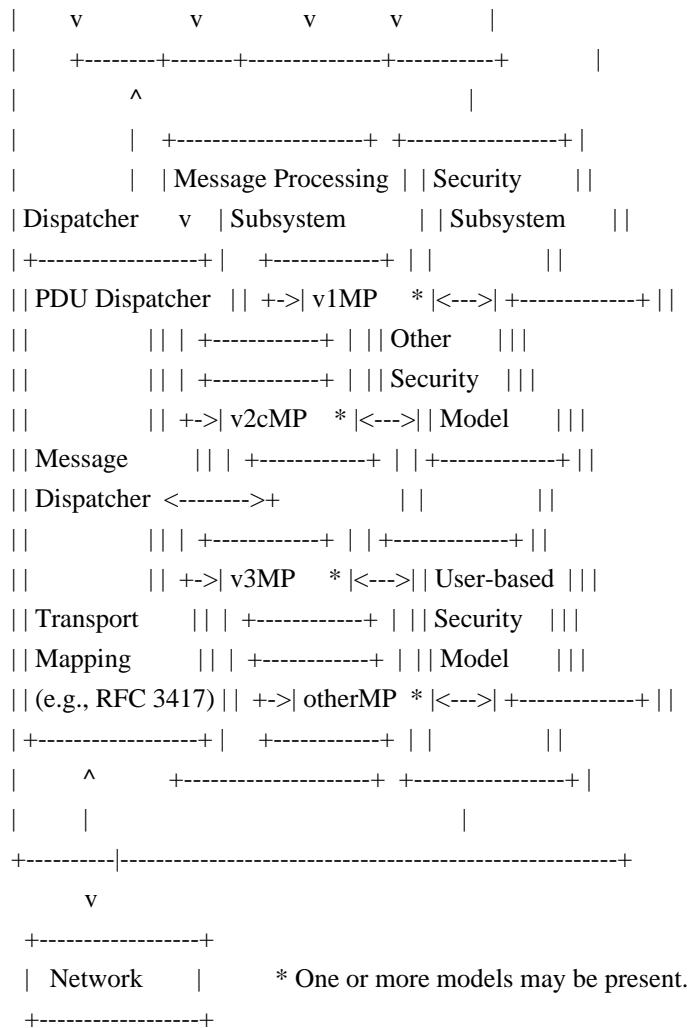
| v v v v |
| +--------+-------+---------------+----------+ |
| ^ |
| | +--------------------+ +-----------------+ |
| | | Message Processing | | Security | |
| Dispatcher v | Subsystem | | Subsystem | |
| +------------------+ | +------------+ | | | |
| | PDU Dispatcher | | +->| v1MP * |<--->| +-------------+ | |
| | | | | +------------+ | | | Other | | |
| | | | | +------------+ | | | Security | | |
| | | | +->| v2cMP * |<--->| | Model | | |
| | Message | | | +------------+ | | +-------------+ | |
| | Dispatcher <-------->+ | | | |
| | | | | +------------+ | | +-------------+ | |
| | | | +->| v3MP * |<--->| | User-based | | |
| | Transport | | | +------------+ | | | Security | | |
| | Mapping | | | +------------+ | | | Model | | |
| | (e.g., RFC 3417) | | +->| otherMP * |<--->| +-------------+ | |
| +------------------+ | +------------+ | | | |
| ^ +--------------------+ +-----------------+ |
| | |
+----------|-----------------------------------------------------+
v
+------------------+
| Network | * One or more models may be present.
+------------------+